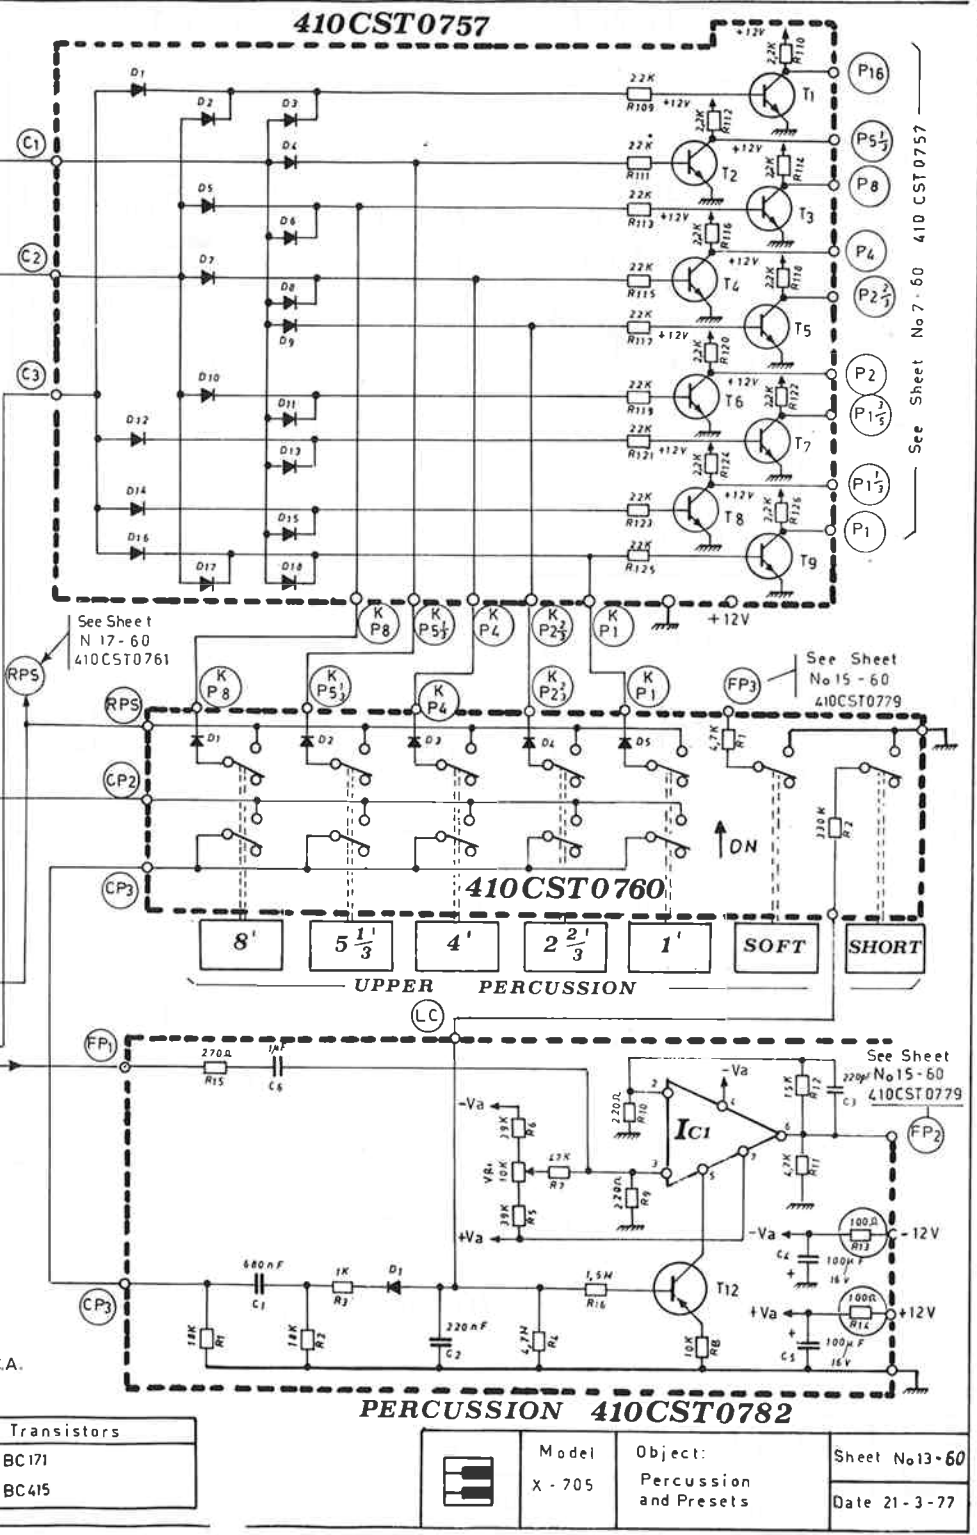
410CST0757

+12V
2,2K R110
D1
22K R109 +12V
P16
T1
D2 D3
2,2K R112
22K R111
+12V
P$5\frac{1}{3}$
C1
D4
T2
2,2K R114
P8
D5
22K R113 +12V
T3
D6
2,2K R116
410 CST0757
+12V
P4
C2
D7
22K R115
T4
2,2K R118
D8
P$2\frac{2}{3}$
D9
22K R117 +12V
T5
2,2K R120
See Sheet No 7-60
C3
D10
22K R119
+12V
P2
T6
2,2K R122
D11
P$1\frac{3}{5}$
D12
22K R121 +12V
T7
D13
2,2K R124
D14
22K R123
+12V
P$1\frac{1}{3}$
T8
2,2K R126
D15
P1
D16
22K R125
T9
D17 D18
K P8
K P$5\frac{1}{3}$
K P4
K P$2\frac{2}{3}$
K P1
+12V

See Sheet N 17-60 410CST0761
RPS
K P8
K P$5\frac{1}{3}$
K P4
K P$2\frac{2}{3}$
K P1
FP3
See Sheet No 15 - 60 410CST0779
RPS
D1 D2 D3 D4 D5
4,7K R1
CP2
ON
330K R2
CP3
410CST0760

8'
$5\frac{1}{3}$'
4'
$2\frac{2}{3}$'
1'
SOFT
SHORT
UPPER PERCUSSION

LC
FP1
270Ω R15
1nF C6
-Va
See Sheet No 15-60 410CST0779
-Va
220Ω R10
15K R12
220pF C3
39K R6
IC1
FP2
VR1 10K
47K R7
220Ω R9
4,7K R11
39K R5
+Va
-Va
100Ω R13
-12V
C4
100μF 16V
680nF C1
1K R3
D1
1,5M R16
T12
+Va
100Ω R14
+12V
CP3
18K R1
18K R2
220nF C2
4,7M R4
10K R8
100μF 16V C5
.A.

PERCUSSION 410CST0782

| Transistors |
|---|
| BC171 |
| BC415 |

| Model X - 705 | Object: Percussion and Presets | Sheet No13-60 Date 21-3-77 |
|---|---|---|